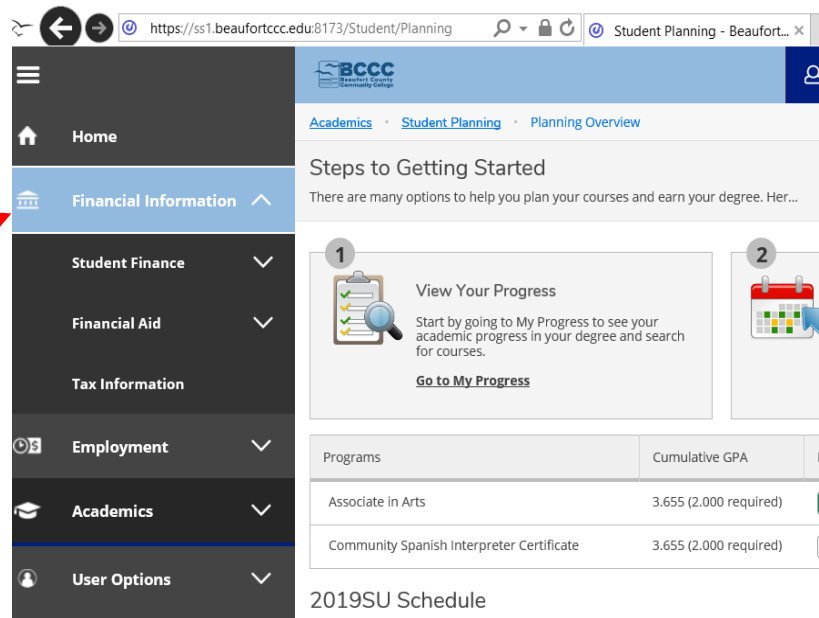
https://ss1.beaufortccc.edu:8173/Student/Planning

Student Planning - Beaufort... ×

BCCC Beaufort County Community College

Home

Financial Information

Student Finance

Financial Aid

Tax Information

Employment

Academics

User Options

Academics • Student Planning • Planning Overview

Steps to Getting Started

There are many options to help you plan your courses and earn your degree. Her...

1

View Your Progress

Start by going to My Progress to see your academic progress in your degree and search for courses.

Go to My Progress

2

| Programs | Cumulative GPA |
|---|---|
| Associate in Arts | 3.655 (2.000 required) |
| Community Spanish Interpreter Certificate | 3.655 (2.000 required) |

2019SU Schedule